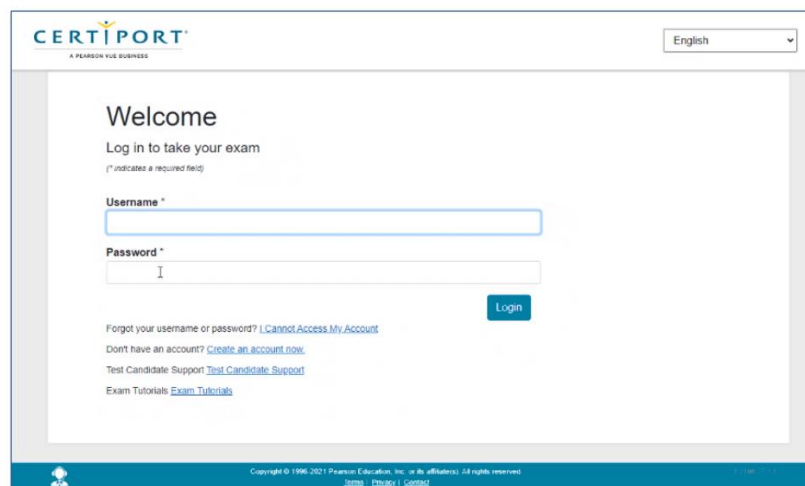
CERTIPORT
A PEARSON VUE BUSINESS

English

Welcome

Log in to take your exam

(* indicates a required field)

Username *

Password *

Login

Forgot your username or password? I Cannot Access My Account

Don't have an account? Create an account now

Test Candidate Support Test Candidate Support

Exam Tutorials Exam Tutorials

Copyright © 1996-2021 Pearson Education, Inc. or its affiliate(s). All rights reserved.
Terms | Privacy | Contact